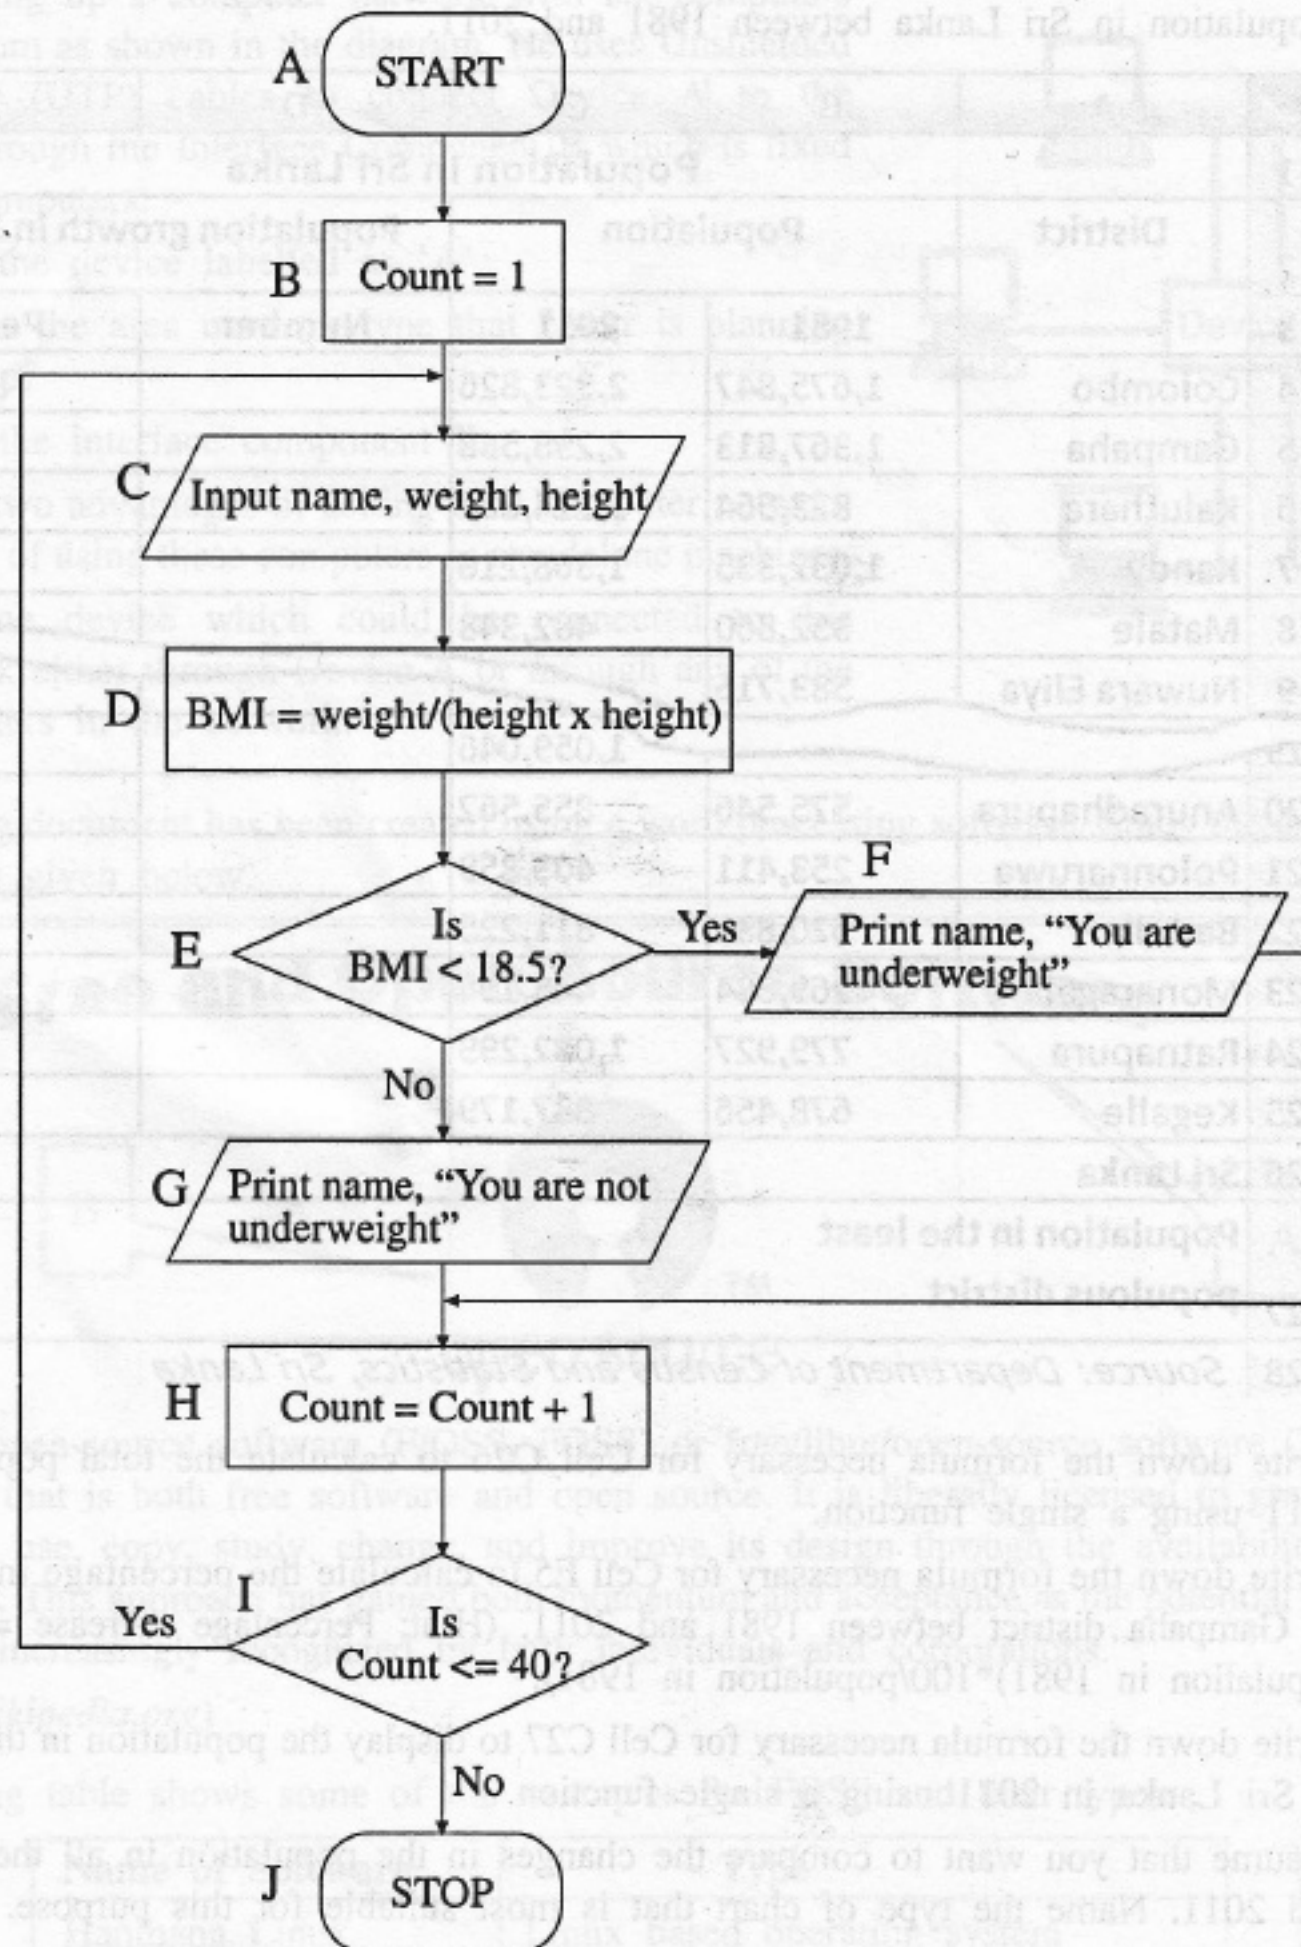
A START

B Count = 1

C Input name, weight, height

D BMI = weight/(height x height)

E Is BMI < 18.5?

Yes

F Print name, “You are underweight”

No

G Print name, “You are not underweight”

H Count = Count + 1

I Is Count <= 40?

Yes

No

J STOP